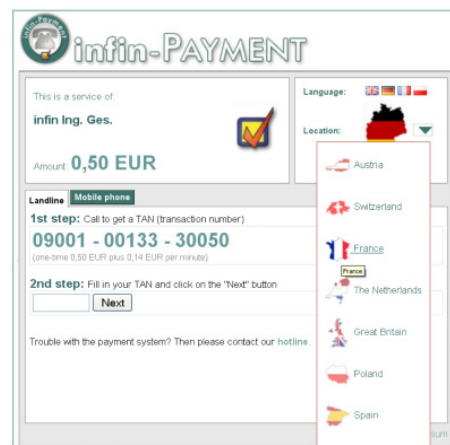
infin-Payment

infin-PAYMENT

This is a service of:

infin Ing. Ges.

Amount: 0,50 EUR

Language:

Location:

Austria

Switzerland

France

France

The Netherlands

Great Britain

Poland

Spain

Landline

Mobile phone

1st step: Call to get a TAN (transaction number)

09001 - 00133 - 30050

(one-time 0,50 EUR plus 0,14 EUR per minute)

2nd step: Fill in your TAN and click on the "Next" button

Next

Trouble with the payment system? Then please contact our hotline.

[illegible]sum